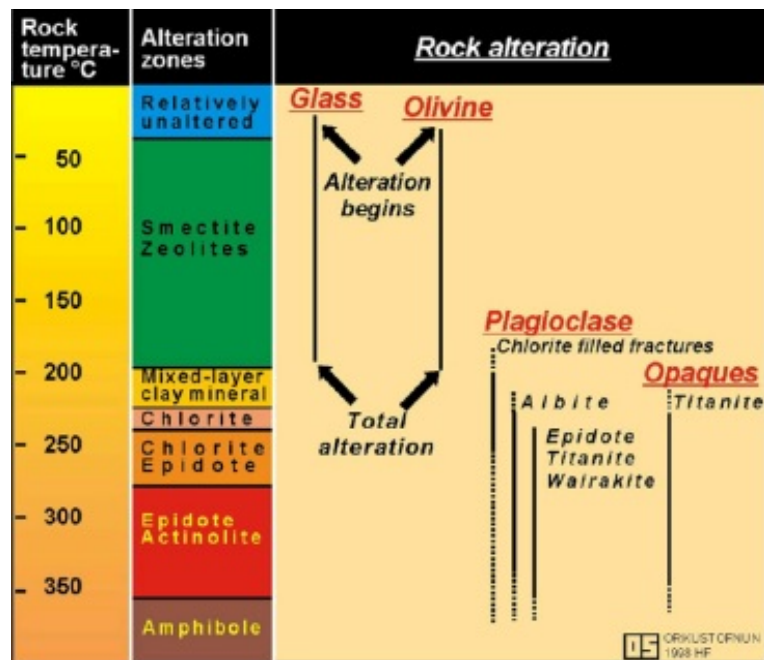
| Rock temperature °C | Alteration zones | Rock alteration |
|---|---|---|
| | Relatively unaltered | |
| 50 | | |
| 100 | Smectite Zeolites | |
| 150 | | |
| 200 | Mixed-layer clay mineral | |
| | Chlorite | |
| 250 | Chlorite Epidote | |
| 300 | Epidote Actinolite | |
| 350 | | |
| | Amphibole | |

Glass

Olivine

Alteration begins

Total alteration

Plagioclase

Chlorite filled fractures

Albite

Epidote Titanite Wairakite

Opaques

Titanite

OS ORKUSTOFNUN 1998 HF